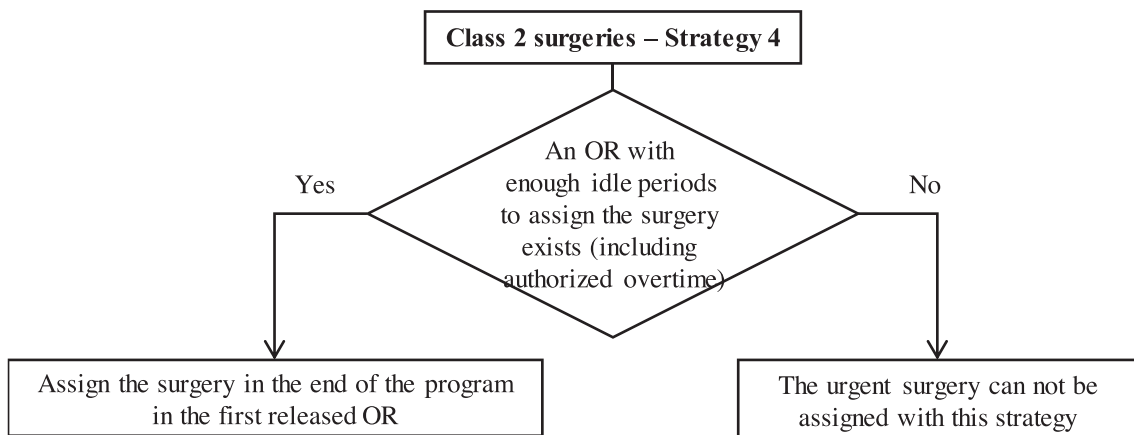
Class 2 surgeries – Strategy 4

An OR with enough idle periods to assign the surgery exists (including authorized overtime)

Yes

No

Assign the surgery in the end of the program in the first released OR

The urgent surgery can not be assigned with this strategy